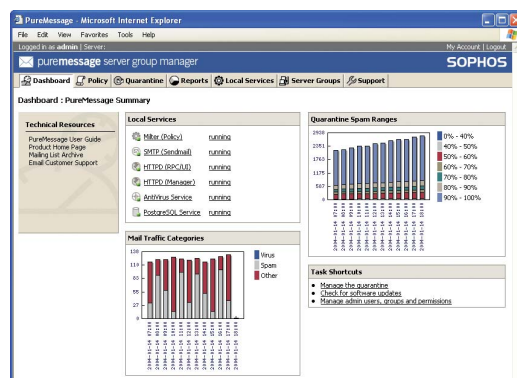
PureMessage - Microsoft Internet Explorer

File Edit View Favorites Tools Help

Logged in as admin | Server:

My Account | Logout

puremessage server group manager

SOPHOS

Dashboard Policy Quarantine Reports Local Services Server Groups Support

Dashboard : PureMessage Summary

Technical Resources

PureMessage User Guide
Product Home Page
Mailing List Archive
Email Customer Support

Local Services

| | |
|---|---|
| Milter (Policy) | running |
| SMTP (Sendmail) | running |
| HTTPD (RPC/UI) | running |
| HTTPD (Manager) | running |
| AntiVirus Service | running |
| PostgreSQL Service | running |

Quarantine Spam Ranges

2938
2351
1763
1175
587
0

0% - 40%
40% - 50%
50% - 60%
60% - 70%
70% - 80%
80% - 90%
90% - 100%

Mail Traffic Categories

138
115
92
69
46
23
0

Virus
Spam
Other

Task Shortcuts

• Manage the quarantine
• Check for software updates
• Manage admin users, groups and permissions